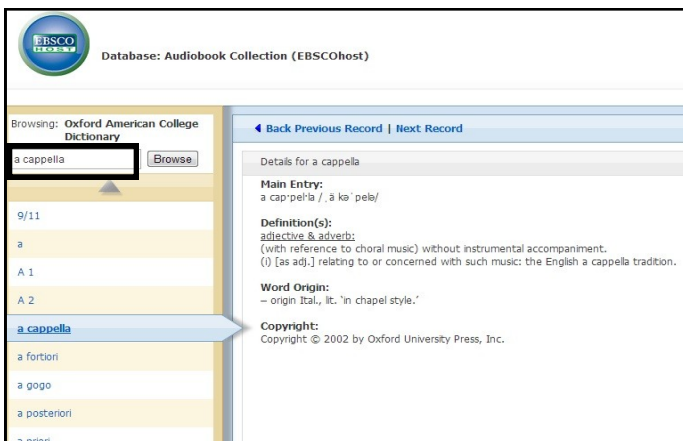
EBSCO HOST

Database: Audiobook Collection (EBSCOhost)

Browsing: Oxford American College Dictionary

a cappella

Browse

9/11

a

A 1

A 2

a cappella

a fortiori

a gogo

a posteriori

a priori

◀ Back Previous Record | Next Record

Details for a cappella

Main Entry:
a cap·pel·la / ˌä kəˈpelə/

Definition(s):
adjective & adverb:
(with reference to choral music) without instrumental accompaniment.
(i) [as adj.] relating to or concerned with such music: the English a cappella tradition.

Word Origin:
– origin Ital., lit. 'in chapel style.'

Copyright:
Copyright © 2002 by Oxford University Press, Inc.